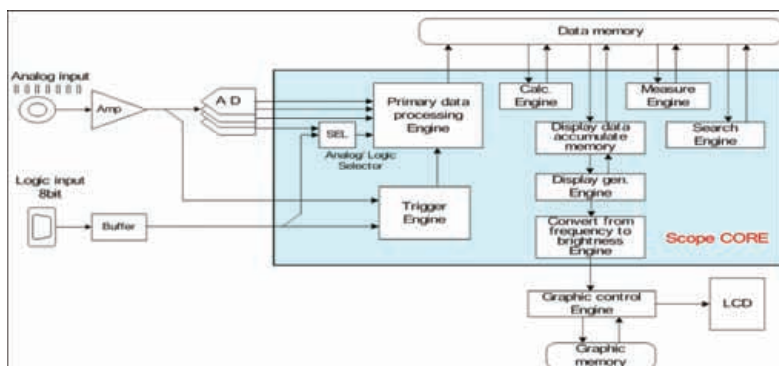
Data memory

Analog input

Amp

A D

Primary data processing Engine

SEL

Analog/ Logic Selector

Calc. Engine

Measure Engine

Display data accumulate memory

Search Engine

Logic input 8bit

Buffer

Trigger Engine

Display gen. Engine

Convert from frequency to brightness Engine

Scope CORE

Graphic control Engine

LCD

Graphic memory